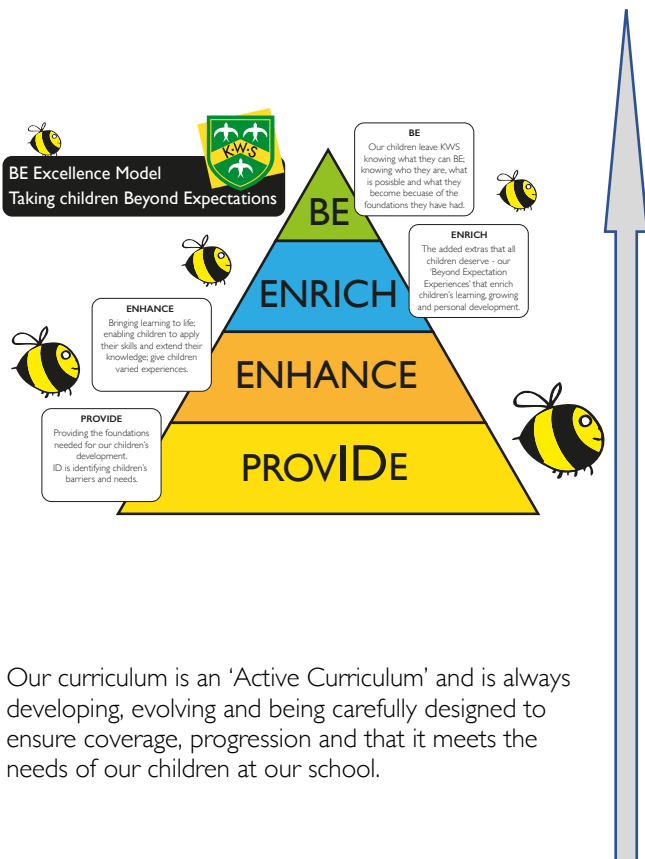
BE Excellence Model
Taking children Beyond Expectations

K·W·S

BE
Our children leave KWS knowing what they can BE; knowing who they are, what is posisble and what they become becuase of the foundations they have had.

ENRICH
The added extras that all children deserve - our 'Beyond Expectation Experiences' that enrich children's learning, growing and personal development.

ENHANCE
Bringing learning to life; enabling children to apply their skills and extend their knowledge; give children varied experiences.

PROVIDE
Providing the foundations needed for our children's development.
ID is identifying children's barriers and needs.

BE

ENRICH

ENHANCE

PROVIDE

Our curriculum is an 'Active Curriculum' and is always developing, evolving and being carefully designed to ensure coverage, progression and that it meets the needs of our children at our school.